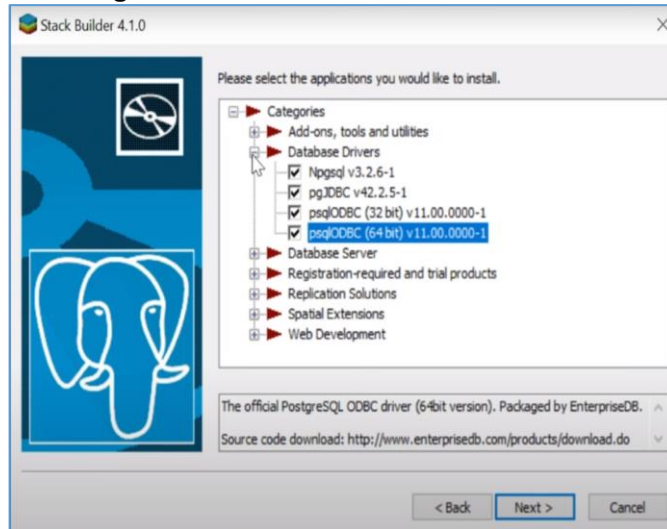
Stack Builder 4.1.0

Please select the applications you would like to install.

Categories
Add-ons, tools and utilities
Database Drivers
Npgsql v3.2.6-1
pgJDBC v42.2.5-1
psqlODBC (32 bit) v11.00.0000-1
psqlODBC (64 bit) v11.00.0000-1
Database Server
Registration-required and trial products
Replication Solutions
Spatial Extensions
Web Development

The official PostgreSQL ODBC driver (64bit version). Packaged by EnterpriseDB.

Source code download: http://www.enterprisedb.com/products/download.do

< Back
Next >
Cancel